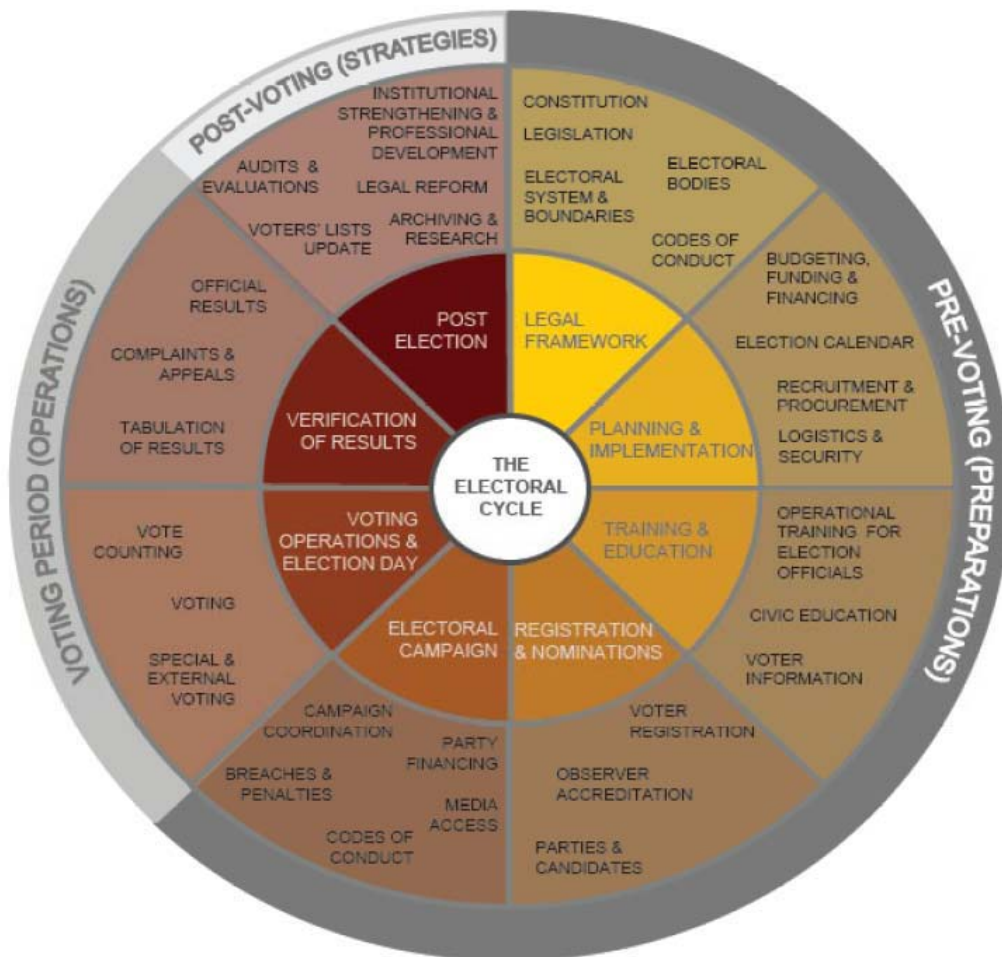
POST-VOTING (STRATEGIES)

INSTITUTIONAL STRENGTHENING & PROFESSIONAL DEVELOPMENT

AUDITS & EVALUATIONS

LEGAL REFORM

VOTERS' LISTS UPDATE

ARCHIVING & RESEARCH

CONSTITUTION

LEGISLATION

ELECTORAL SYSTEM & BOUNDARIES

ELECTORAL BODIES

CODES OF CONDUCT

PRE-VOTING (PREPARATIONS)

BUDGETING, FUNDING & FINANCING

ELECTION CALENDAR

RECRUITMENT & PROCUREMENT

LOGISTICS & SECURITY

OPERATIONAL TRAINING FOR ELECTION OFFICIALS

CIVIC EDUCATION

VOTER INFORMATION

VOTER REGISTRATION

OBSERVER ACCREDITATION

PARTIES & CANDIDATES

CAMPAIGN COORDINATION

PARTY FINANCING

BREACHES & PENALTIES

MEDIA ACCESS

CODES OF CONDUCT

VOTING PERIOD (OPERATIONS)

OFFICIAL RESULTS

COMPLAINTS & APPEALS

TABULATION OF RESULTS

VOTE COUNTING

VOTING

SPECIAL & EXTERNAL VOTING

POST ELECTION

LEGAL FRAMEWORK

PLANNING & IMPLEMENTATION

TRAINING & EDUCATION

REGISTRATION & NOMINATIONS

ELECTORAL CAMPAIGN

VOTING OPERATIONS & ELECTION DAY

VERIFICATION OF RESULTS

THE ELECTORAL CYCLE